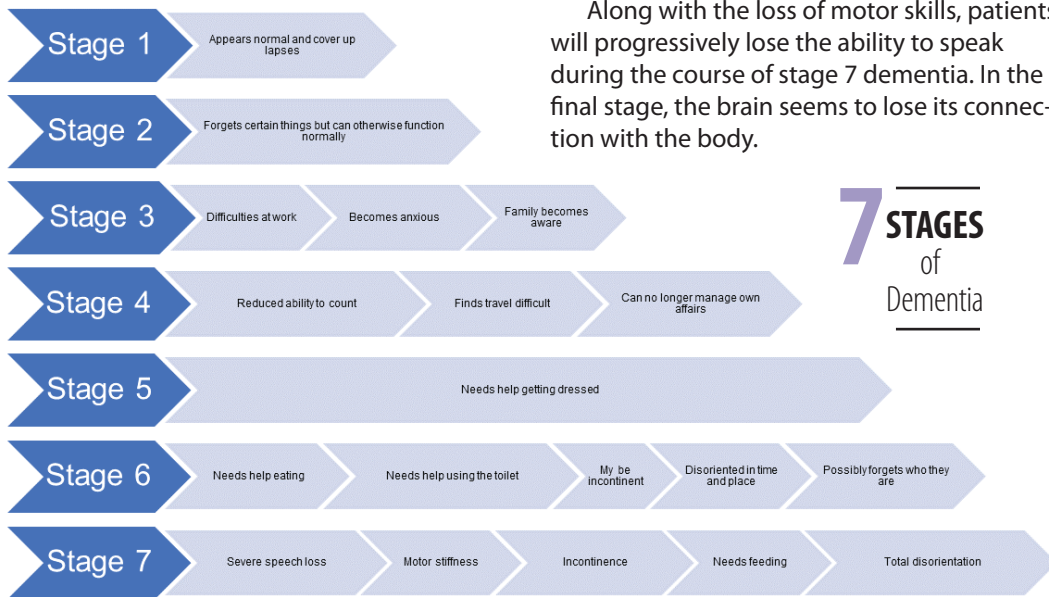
Stage 1
Appears normal and cover up lapses

Stage 2
Forgets certain things but can otherwise function normally

Stage 3
Difficulties at work
Becomes anxious
Family becomes aware

Stage 4
Reduced ability to count
Finds travel difficult
Can no longer manage own affairs

Stage 5
Needs help getting dressed

Stage 6
Needs help eating
Needs help using the toilet
My be incontinent
Disoriented in time and place
Possibly forgets who they are

Stage 7
Severe speech loss
Motor stiffness
Incontinence
Needs feeding
Total disorientation

Along with the loss of motor skills, patients will progressively lose the ability to speak during the course of stage 7 dementia. In the final stage, the brain seems to lose its connection with the body.

7 STAGES of Dementia